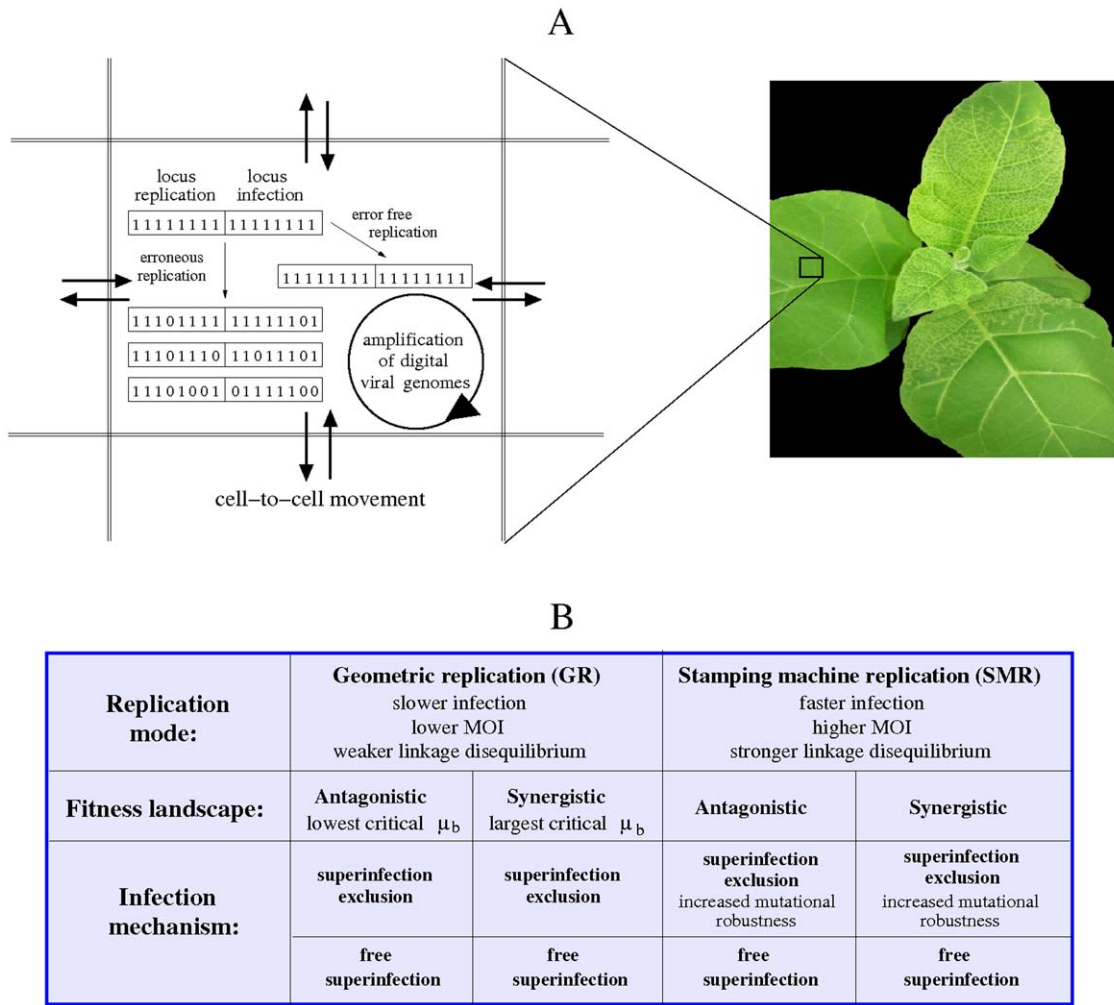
A

locus replication | locus infection

11111111 | 11111111

error free replication

erroneous replication

11111111 | 11111111

11101111 | 11111101

11101110 | 11011101

11101001 | 01111100

amplification of digital viral genomes

cell–to–cell movement

B

| Replication mode: | Geometric replication (GR) slower infection lower MOI weaker linkage disequilibrium | | Stamping machine replication (SMR) faster infection higher MOI stronger linkage disequilibrium | |
|---|---|---|---|---|
| Fitness landscape: | Antagonistic lowest critical $\mu_b$ | Synergistic largest critical $\mu_b$ | Antagonistic | Synergistic |
| Infection mechanism: | superinfection exclusion | superinfection exclusion | superinfection exclusion increased mutational robustness | superinfection exclusion increased mutational robustness |
| | free superinfection | free superinfection | free superinfection | free superinfection |